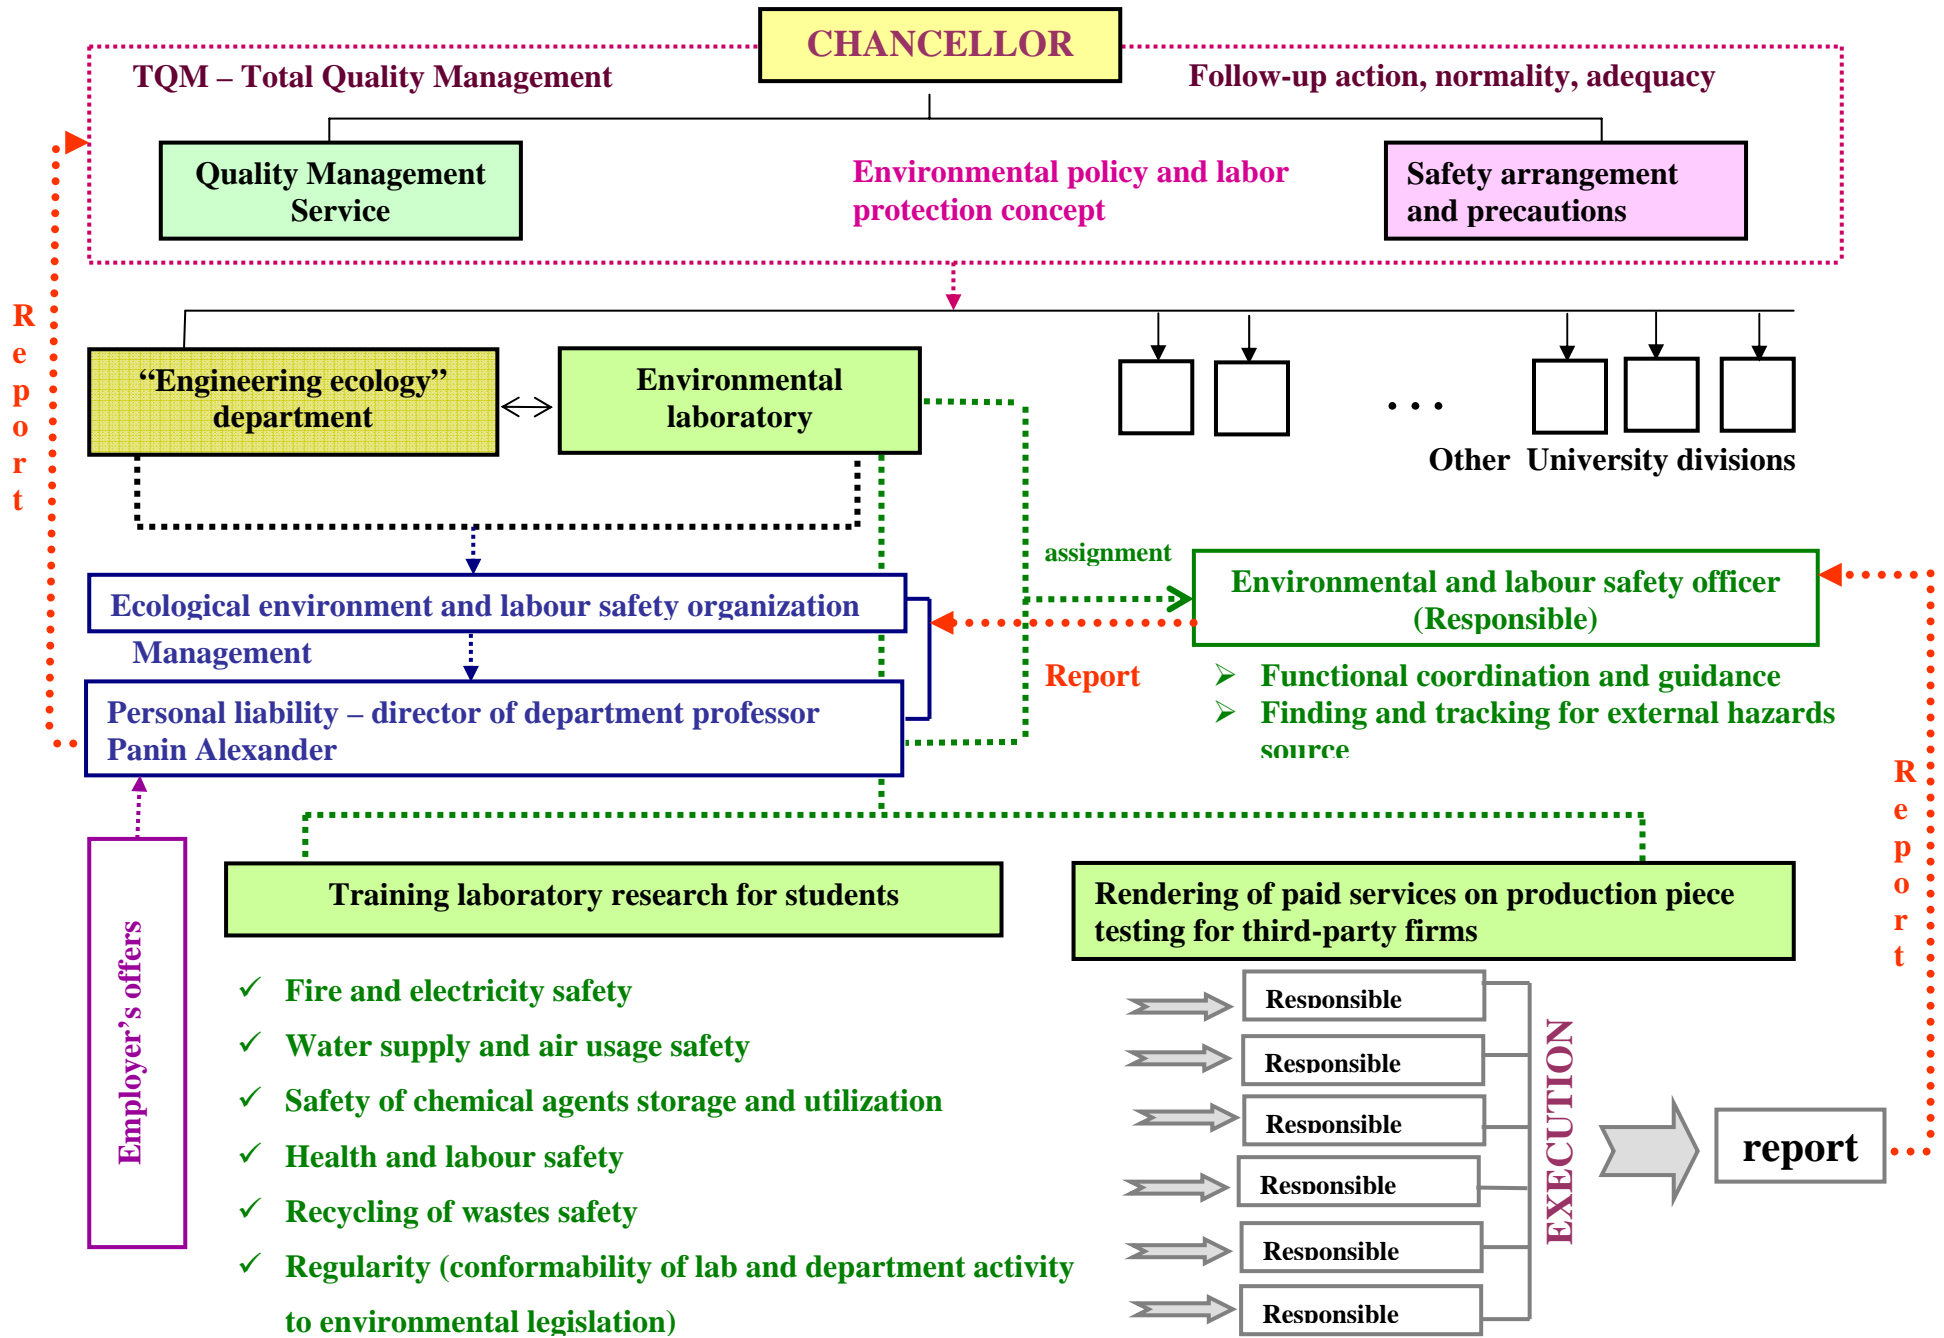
CHANCELLOR

TQM – Total Quality Management

Follow-up action, normality, adequacy

Quality Management Service

Environmental policy and labor protection concept

Safety arrangement and precautions

R
e
p
o
r
t

“Engineering ecology” department

Environmental laboratory

. . .

Other University divisions

assignment

Ecological environment and labour safety organization

Management

Personal liability – director of department professor Panin Alexander

Environmental and labour safety officer (Responsible)

Report

➢ Functional coordination and guidance
➢ Finding and tracking for external hazards source

R
e
p
o
r
t

Employer’s offers

Training laboratory research for students

Rendering of paid services on production piece testing for third-party firms

✓ Fire and electricity safety
✓ Water supply and air usage safety
✓ Safety of chemical agents storage and utilization
✓ Health and labour safety
✓ Recycling of wastes safety
✓ Regularity (conformability of lab and department activity to environmental legislation)

Responsible
Responsible
Responsible
Responsible
Responsible
Responsible

EXECUTION

report